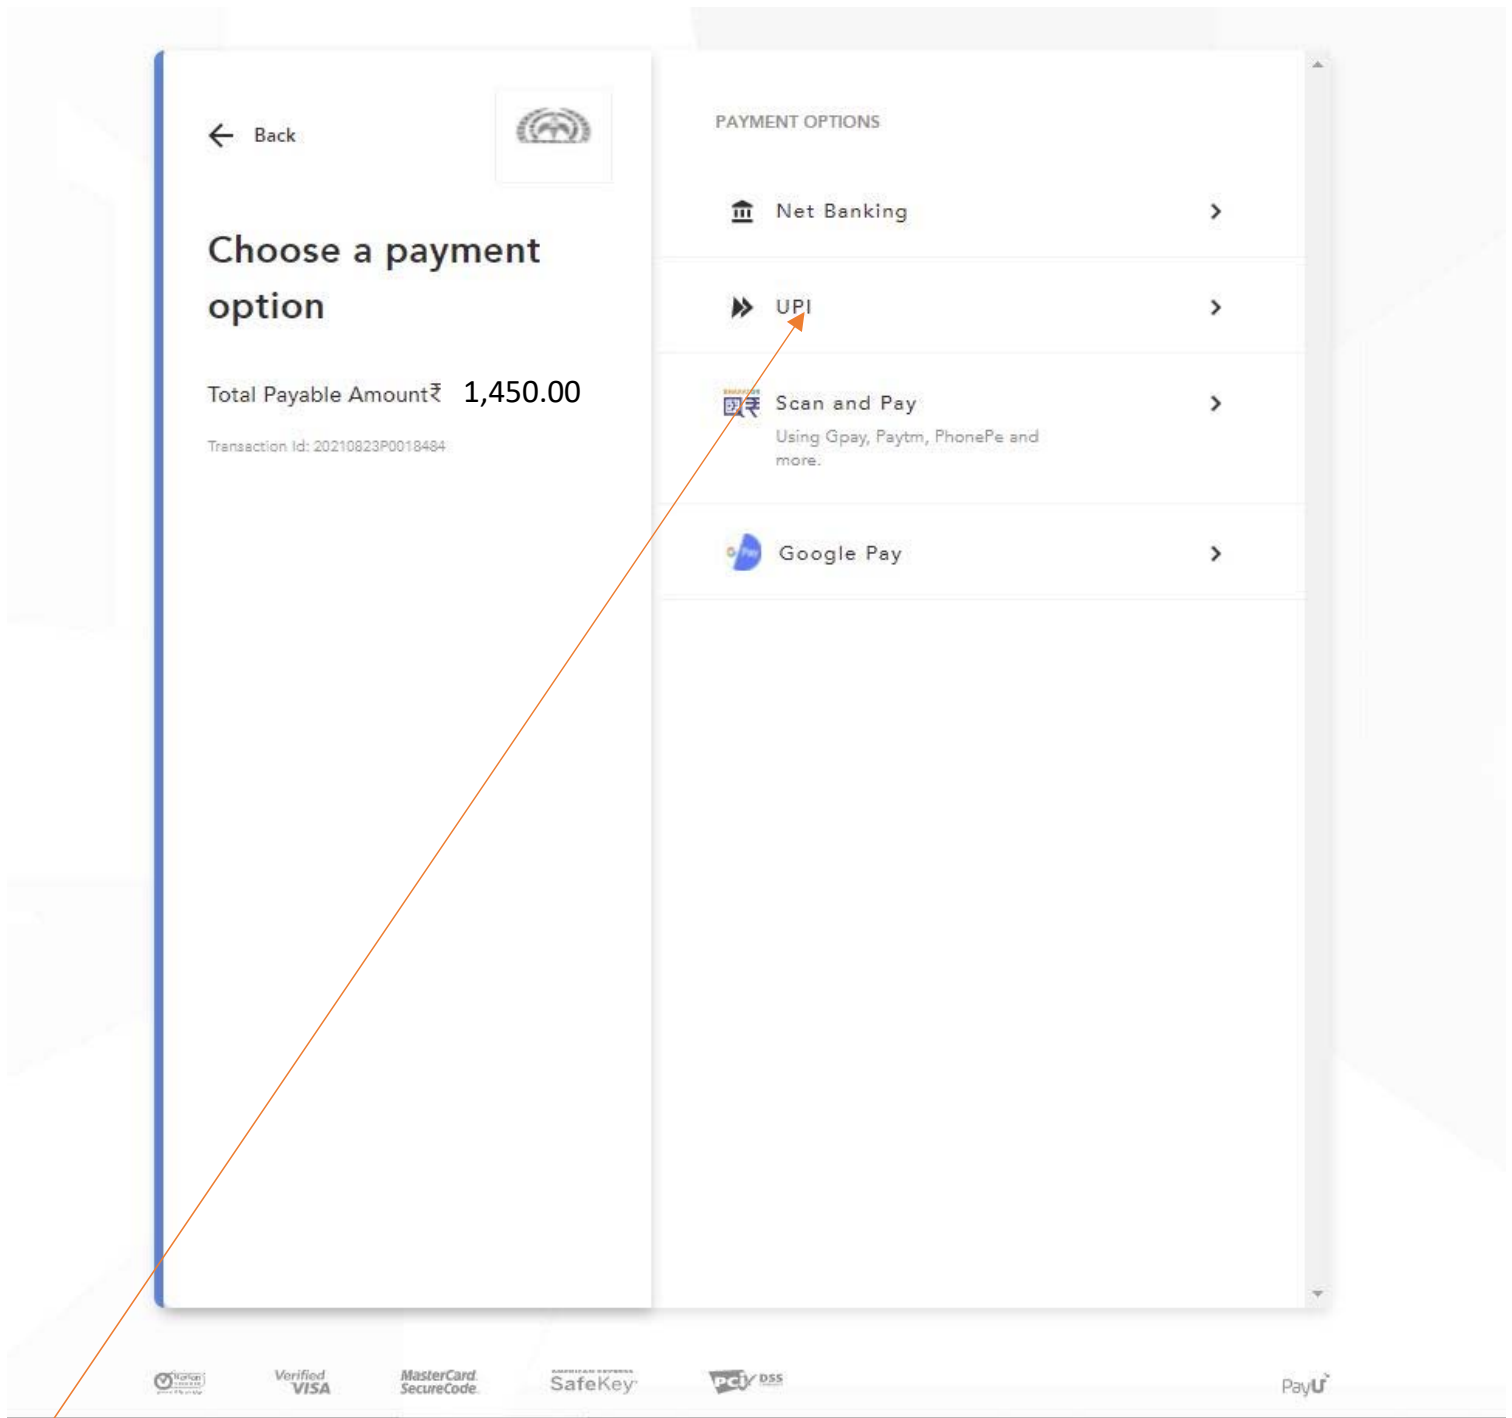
Back

Choose a payment option

Total Payable Amount₹ 1,450.00

Transaction Id: 20210823P0018484

PAYMENT OPTIONS

Net Banking

UPI

Scan and Pay
Using Gpay, Paytm, PhonePe and more.

Google Pay

Verified by VISA

MasterCard SecureCode

SafeKey

PCI DSS

PayU